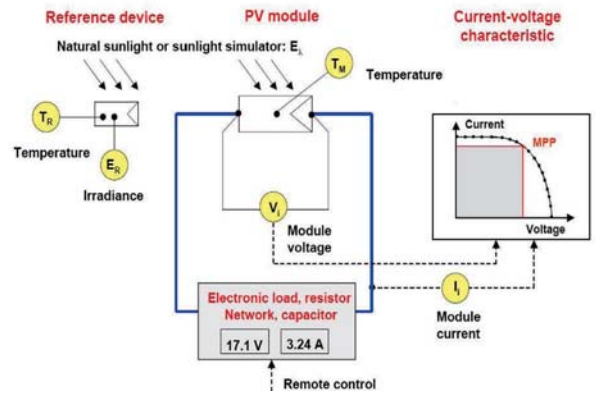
Reference device

PV module

Current-voltage characteristic

Natural sunlight or sunlight simulator: $E_s$

$T_M$

Temperature

$T_R$

Temperature

$E_R$

Irradiance

Current

MPP

Voltage

$V_I$

Module voltage

Electronic load, resistor Network, capacitor

17.1 V

3.24 A

$I_I$

Module current

Remote control